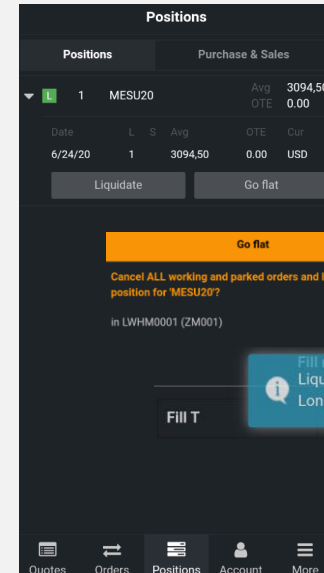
Positions

Positions

Purchase & Sales

L 1 MESU20 Avg 3094,50 OTE 0.00

| Date | L | S | Avg | OTE | Cur |
|---|---|---|---|---|---|
| 6/24/20 | 1 | | 3094,50 | 0.00 | USD |

Liquidate

Go flat

Go flat

Cancel ALL working and parked orders and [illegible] position for 'MESU20'?

in LWHM0001 (ZM001)

Fill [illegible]
Liqu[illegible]
Lon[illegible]

Fill T

Quotes Orders Positions Account More